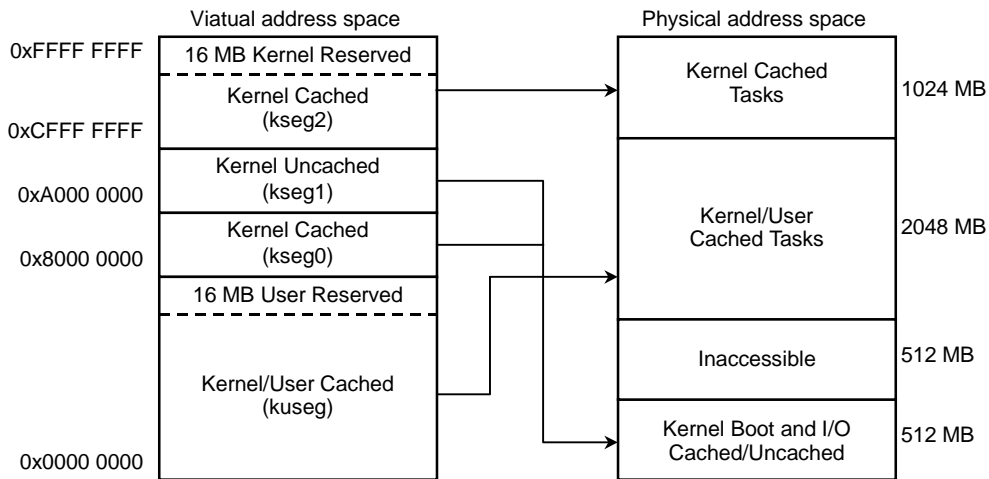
Viatual address space

Physical address space

0xFFFF FFFF

16 MB Kernel Reserved

Kernel Cached (kseg2)

0xCFFF FFFF

Kernel Uncached (kseg1)

0xA000 0000

Kernel Cached (kseg0)

0x8000 0000

16 MB User Reserved

Kernel/User Cached (kuseg)

0x0000 0000

Kernel Cached Tasks

1024 MB

Kernel/User Cached Tasks

2048 MB

Inaccessible

512 MB

Kernel Boot and I/O Cached/Uncached

512 MB